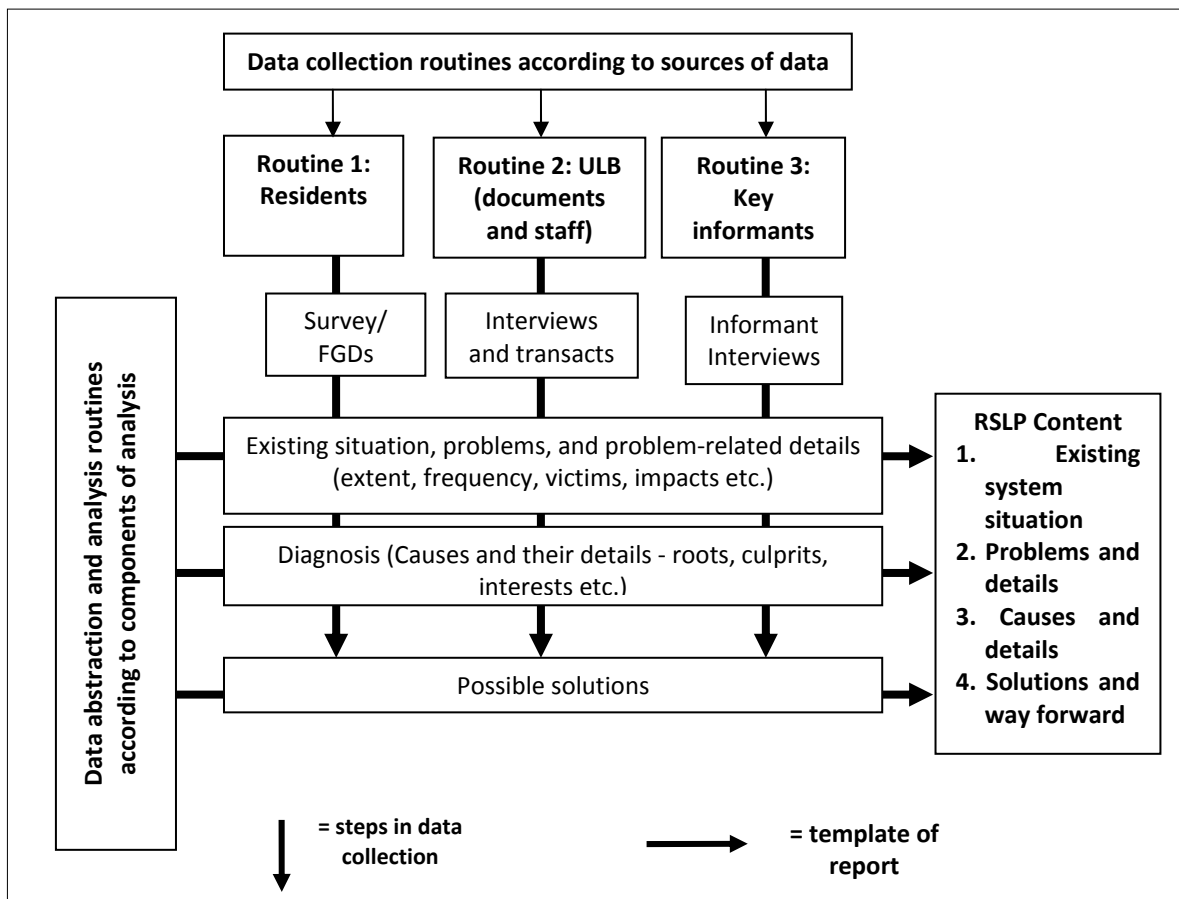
Data collection routines according to sources of data

Routine 1: Residents

Routine 2: ULB (documents and staff)

Routine 3: Key informants

Survey/ FGDs

Interviews and transacts

Informant Interviews

Data abstraction and analysis routines according to components of analysis

Existing situation, problems, and problem-related details (extent, frequency, victims, impacts etc.)

Diagnosis (Causes and their details - roots, culprits, interests etc.)

Possible solutions

RSLP Content
1. Existing system situation
2. Problems and details
3. Causes and details
4. Solutions and way forward

= steps in data collection

= template of report